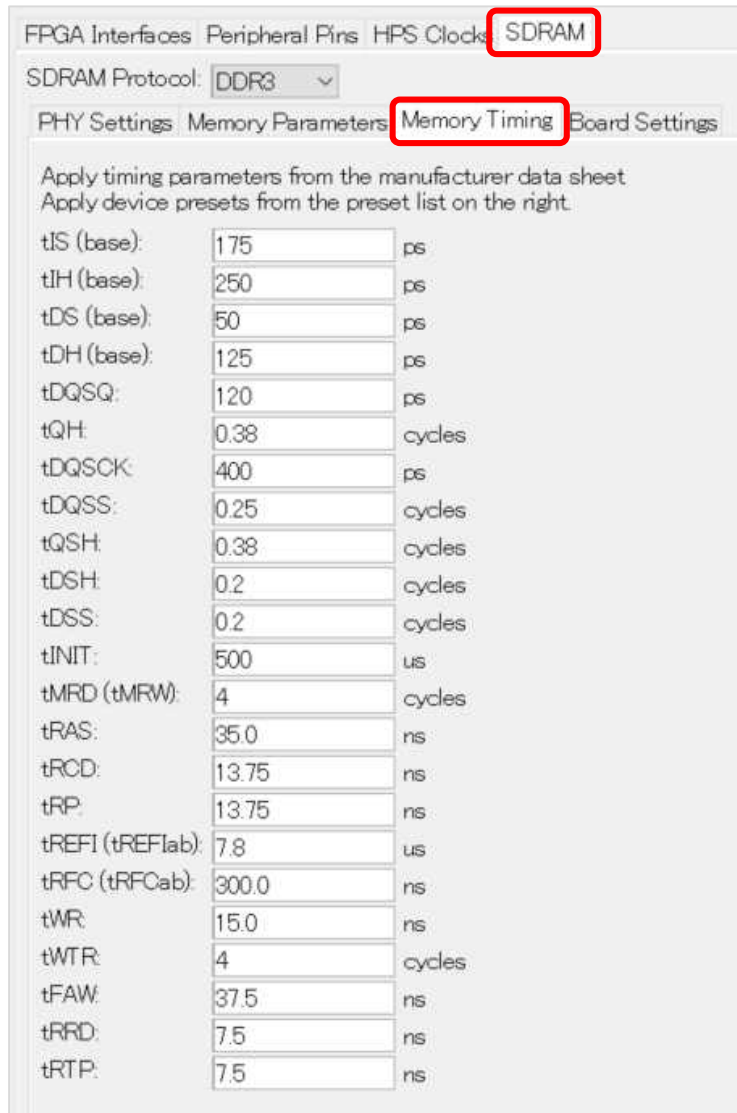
FPGA Interfaces | Peripheral Pins | HPS Clocks | SDRAM

SDRAM Protocol: DDR3

PHY Settings | Memory Parameters | Memory Timing | Board Settings

Apply timing parameters from the manufacturer data sheet
Apply device presets from the preset list on the right.

| | | |
|---|---|---|
| tIS (base): | 175 | ps |
| tIH (base): | 250 | ps |
| tDS (base): | 50 | ps |
| tDH (base): | 125 | ps |
| tDQSQ: | 120 | ps |
| tQH: | 0.38 | cycles |
| tDQSCK: | 400 | ps |
| tDQSS: | 0.25 | cycles |
| tQSH: | 0.38 | cycles |
| tDSH: | 0.2 | cycles |
| tDSS: | 0.2 | cycles |
| tINIT: | 500 | us |
| tMRD (tMRW): | 4 | cycles |
| tRAS: | 35.0 | ns |
| tRCD: | 13.75 | ns |
| tRP: | 13.75 | ns |
| tREFI (tREFIab): | 7.8 | us |
| tRFC (tRFCab): | 300.0 | ns |
| tWR: | 15.0 | ns |
| tWTR: | 4 | cycles |
| tFAW: | 37.5 | ns |
| tRRD: | 7.5 | ns |
| tRTP: | 7.5 | ns |